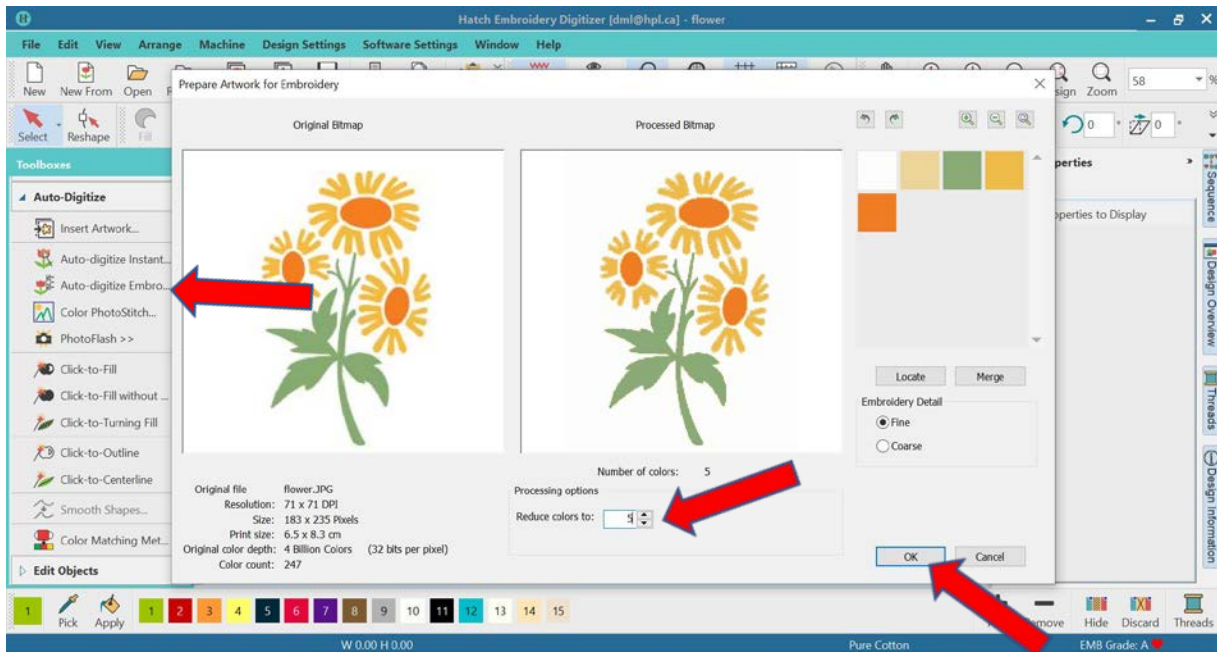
Hatch Embroidery Digitizer [dml@hpl.ca] - flower

File Edit View Arrange Machine Design Settings Software Settings Window Help

New New From Open

Select Reshape Fill

Toolboxes

Auto-Digitize

Insert Artwork...

Auto-digitize Instant...

Auto-digitize Embro...

Color PhotoStitch...

PhotoFlash >>

Click-to-Fill

Click-to-Fill without ...

Click-to-Turning Fill

Click-to-Outline

Click-to-Centerline

Smooth Shapes...

Color Matching Met...

Edit Objects

Prepare Artwork for Embroidery

Original Bitmap

Processed Bitmap

Original file flower.JPG
Resolution: 71 x 71 DPI
Size: 183 x 235 Pixels
Print size: 6.5 x 8.3 cm
Original color depth: 4 Billion Colors (32 bits per pixel)
Color count: 247

Number of colors: 5

Processing options

Reduce colors to: 5

Locate Merge

Embroidery Detail

Fine

Coarse

OK Cancel

sign Zoom

58 %

0 0

perties

perties to Display

Sequence

Design Overview

Threads

Design Information

1 Pick Apply 1 2 3 4 5 6 7 8 9 10 11 12 13 14 15

move Hide Discard Threads

W 0.00 H 0.00

Pure Cotton

EMB Grade: A